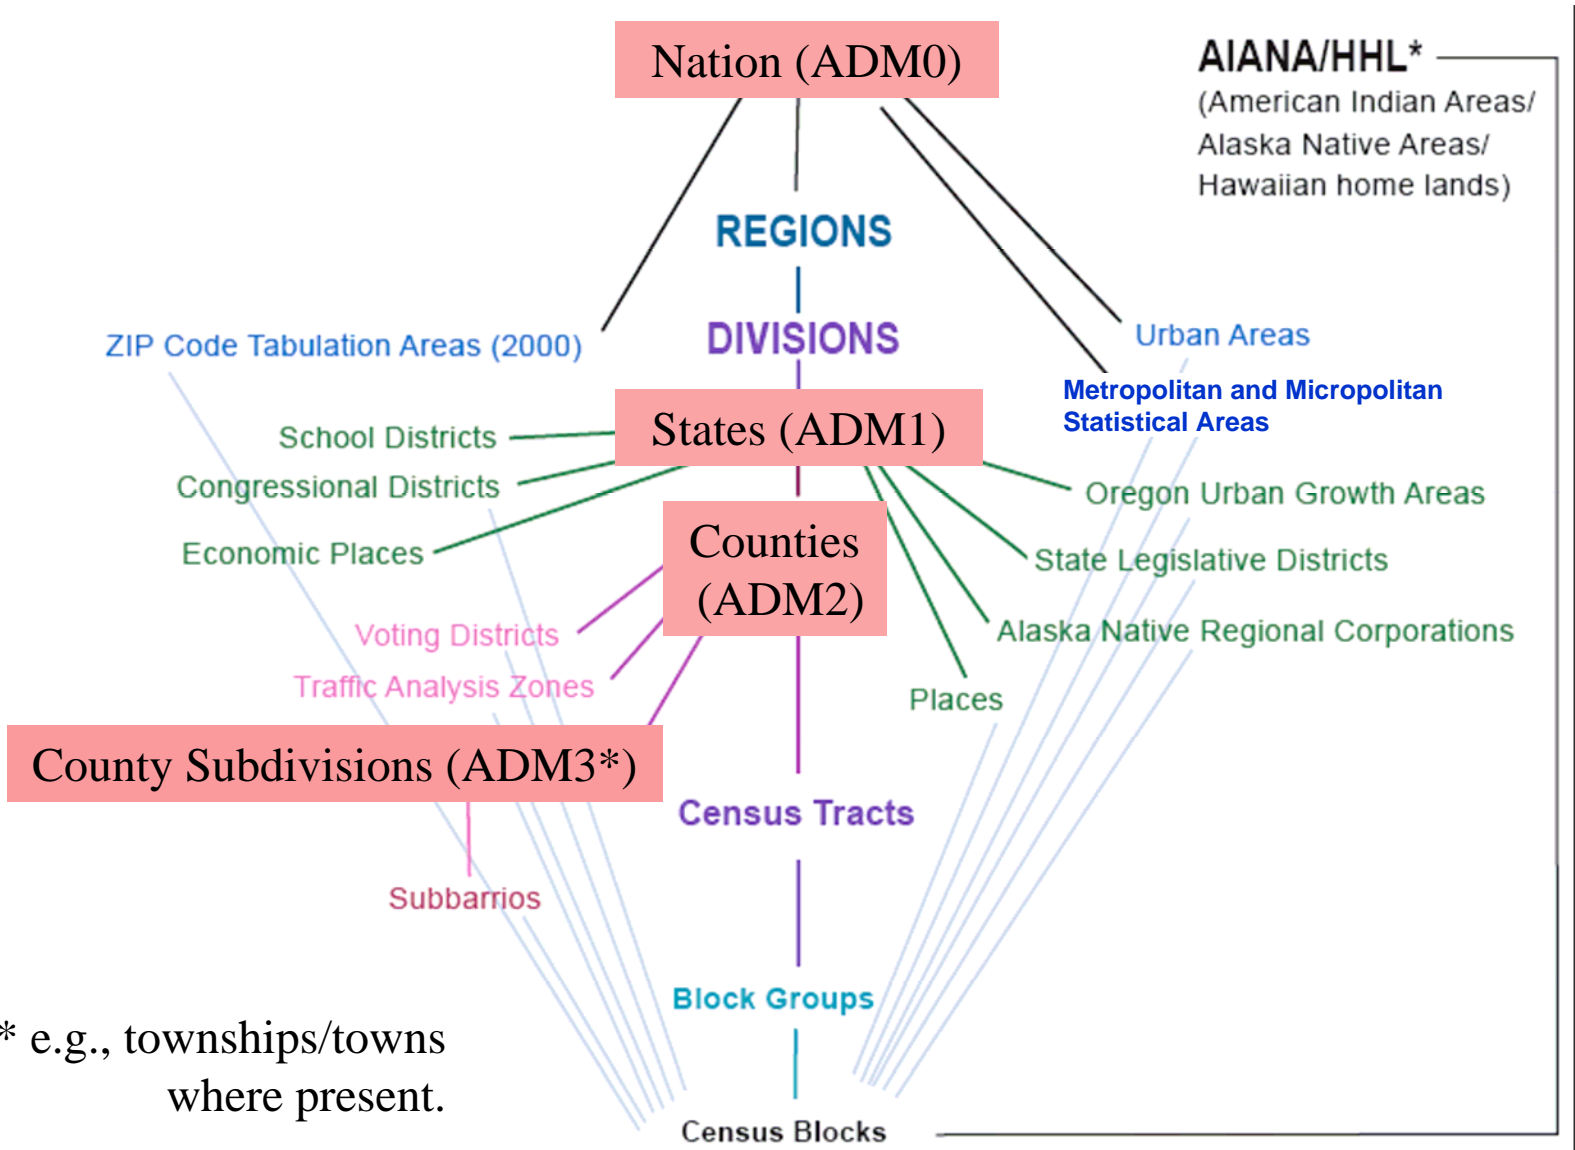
Nation (ADM0)

AIANA/HHL*
(American Indian Areas/
Alaska Native Areas/
Hawaiian home lands)

REGIONS

DIVISIONS

ZIP Code Tabulation Areas (2000)

Urban Areas

Metropolitan and Micropolitan Statistical Areas

States (ADM1)

School Districts

Congressional Districts

Economic Places

Oregon Urban Growth Areas

State Legislative Districts

Alaska Native Regional Corporations

Counties (ADM2)

Voting Districts

Traffic Analysis Zones

Places

County Subdivisions (ADM3*)

Census Tracts

Subbarrios

Block Groups

* e.g., townships/towns where present.

Census Blocks